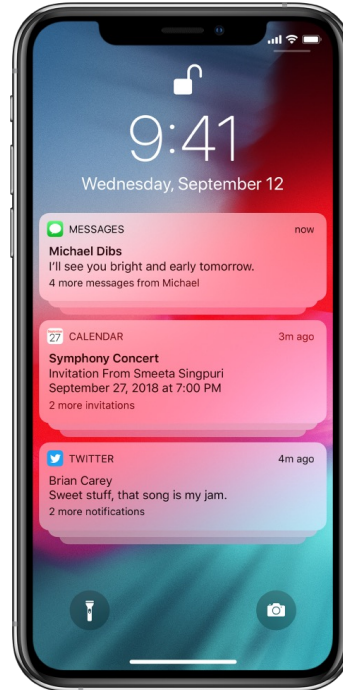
9:41
Wednesday, September 12

MESSAGES
now
Michael Dibs
I'll see you bright and early tomorrow.
4 more messages from Michael

27 CALENDAR
3m ago
Symphony Concert
Invitation From Smeeta Singpuri
September 27, 2018 at 7:00 PM
2 more invitations

TWITTER
4m ago
Brian Carey
Sweet stuff, that song is my jam.
2 more notifications